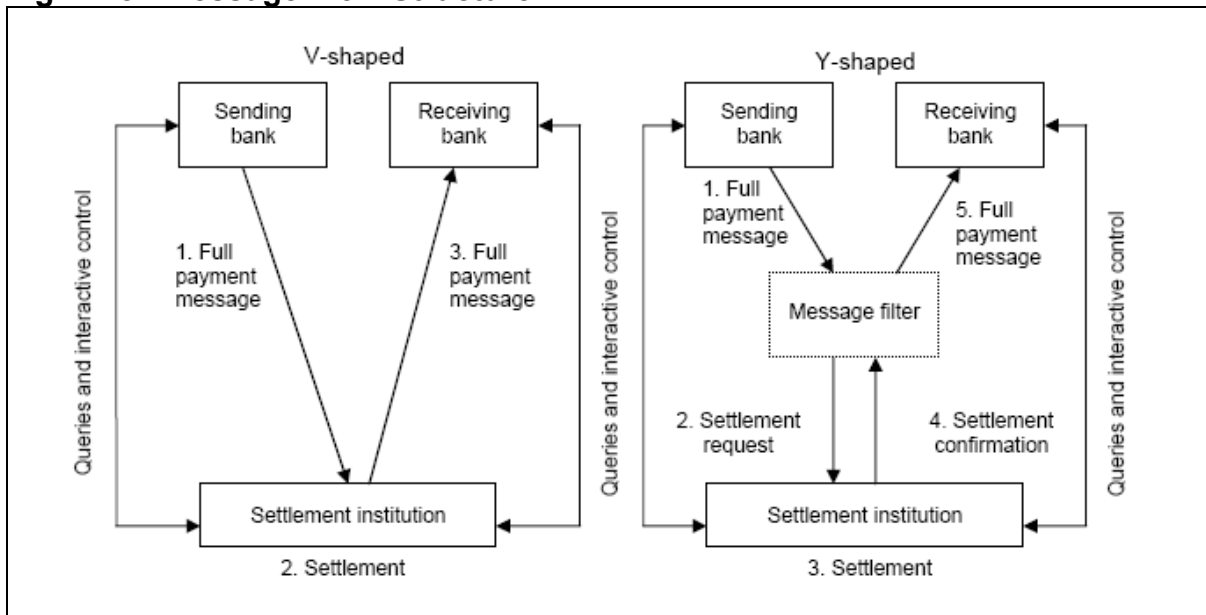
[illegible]

V-shaped

Sending bank

Receiving bank

Queries and interactive control

1. Full payment message

3. Full payment message

Queries and interactive control

Settlement institution

2. Settlement

Y-shaped

Sending bank

Receiving bank

1. Full payment message

5. Full payment message

Queries and interactive control

Message filter

2. Settlement request

4. Settlement confirmation

Queries and interactive control

Settlement institution

3. Settlement